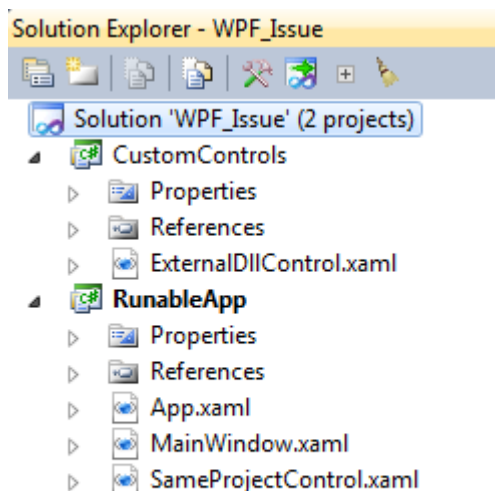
Solution Explorer - WPF_Issue

Solution 'WPF_Issue' (2 projects)
CustomControls
Properties
References
ExternalDllControl.xaml
RunableApp
Properties
References
App.xaml
MainWindow.xaml
SameProjectControl.xaml